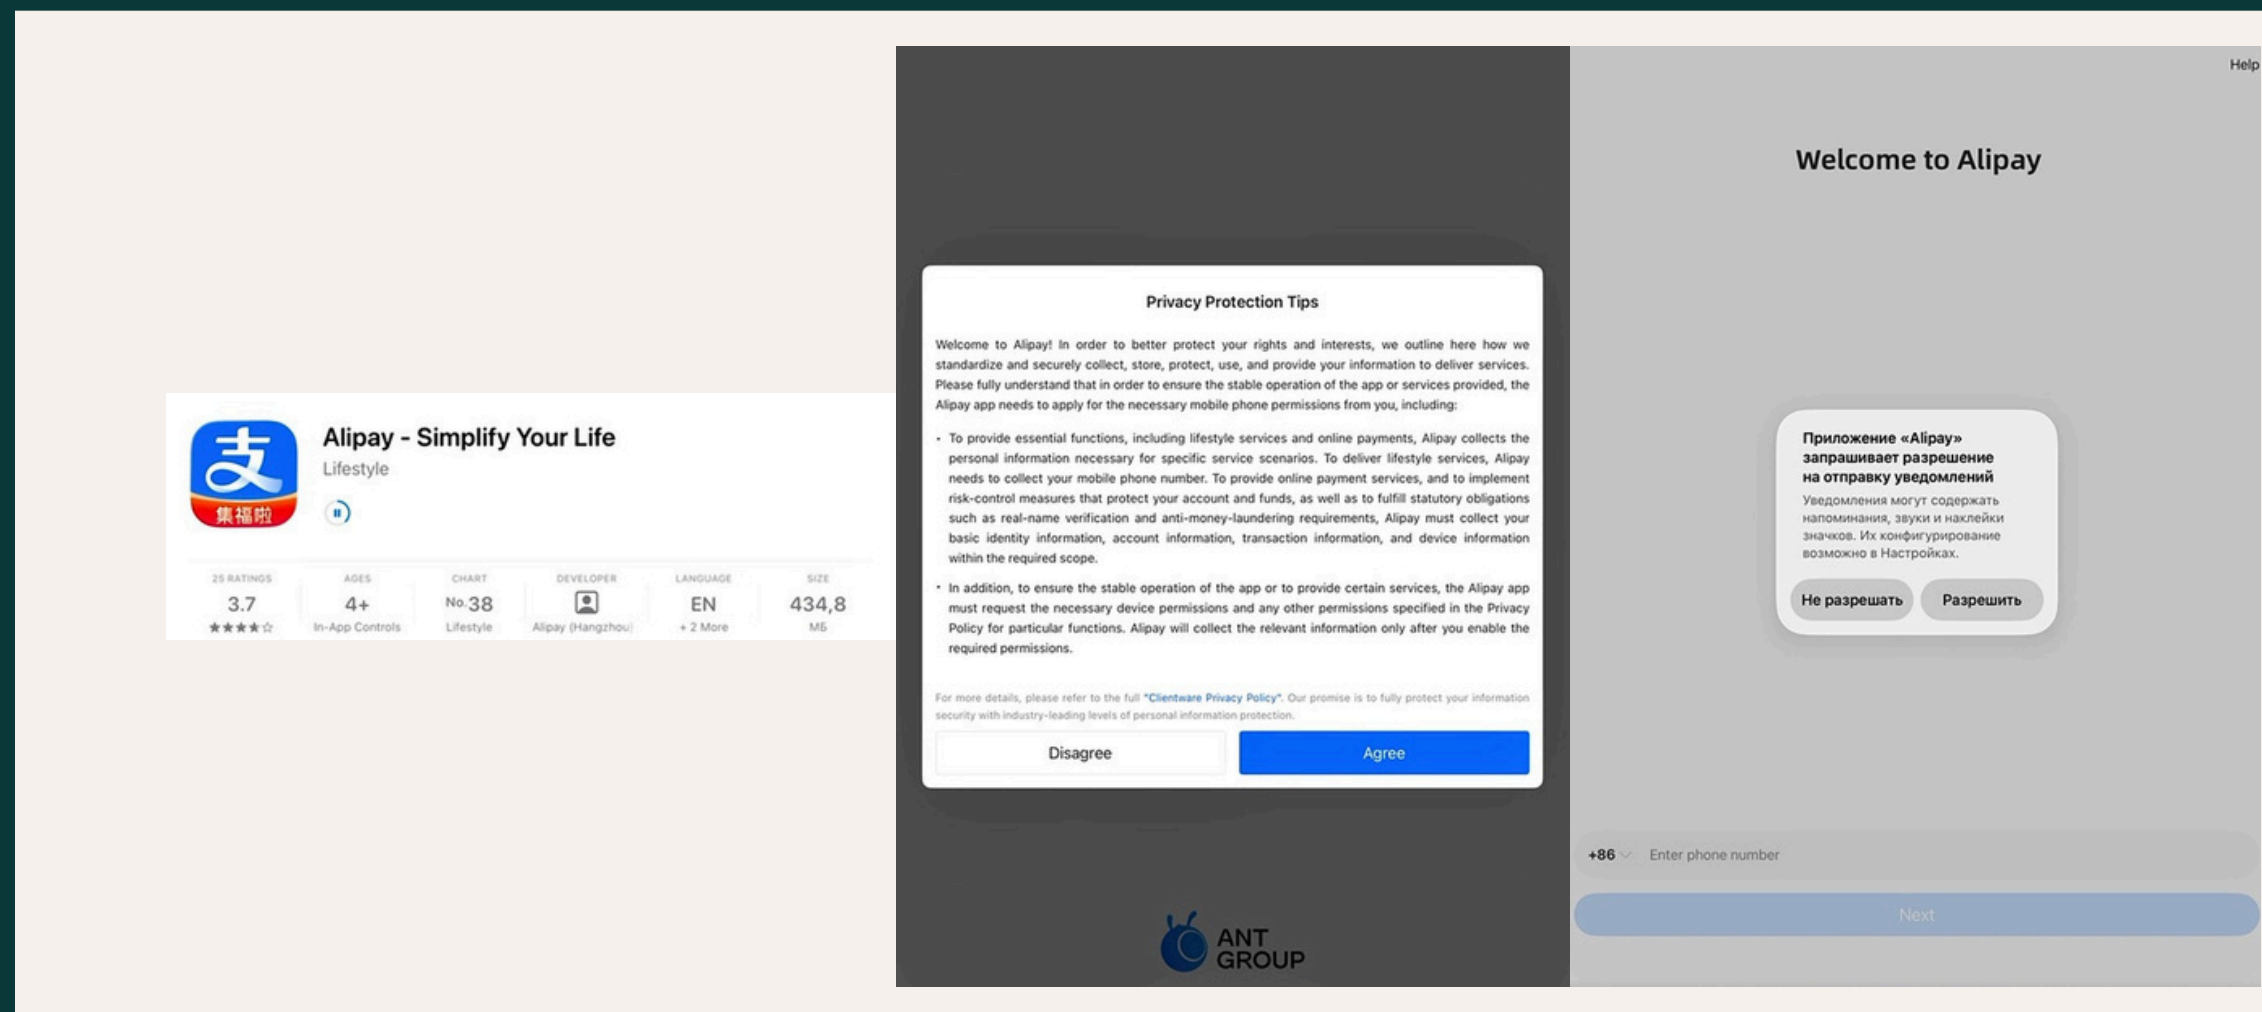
支
集福啦

Alipay - Simplify Your Life
Lifestyle

| 25 RATINGS | AGES | CHART | DEVELOPER | LANGUAGE | SIZE |
|---|---|---|---|---|---|
| 3.7 | 4+ | No. 38 | | EN | 434,8 |
| ★★★★☆ | In-App Controls | Lifestyle | Alipay (Hangzhou) | + 2 More | МБ |

Privacy Protection Tips

Welcome to Alipay! In order to better protect your rights and interests, we outline here how we standardize and securely collect, store, protect, use, and provide your information to deliver services. Please fully understand that in order to ensure the stable operation of the app or services provided, the Alipay app needs to apply for the necessary mobile phone permissions from you, including:

• To provide essential functions, including lifestyle services and online payments, Alipay collects the personal information necessary for specific service scenarios. To deliver lifestyle services, Alipay needs to collect your mobile phone number. To provide online payment services, and to implement risk-control measures that protect your account and funds, as well as to fulfill statutory obligations such as real-name verification and anti-money-laundering requirements, Alipay must collect your basic identity information, account information, transaction information, and device information within the required scope.

• In addition, to ensure the stable operation of the app or to provide certain services, the Alipay app must request the necessary device permissions and any other permissions specified in the Privacy Policy for particular functions. Alipay will collect the relevant information only after you enable the required permissions.

For more details, please refer to the full "Clientware Privacy Policy". Our promise is to fully protect your information security with industry-leading levels of personal information protection.

Disagree
Agree

ANT GROUP

Help

Welcome to Alipay

Приложение «Alipay» запрашивает разрешение на отправку уведомлений
Уведомления могут содержать напоминания, звуки и наклейки значков. Их конфигурирование возможно в Настройках.
Не разрешать
Разрешить

+86
Enter phone number
Next